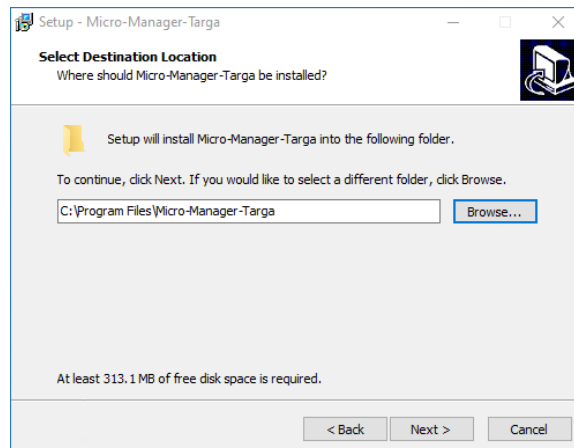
Setup - Micro-Manager-Targa

Select Destination Location
Where should Micro-Manager-Targa be installed?

Setup will install Micro-Manager-Targa into the following folder.

To continue, click Next. If you would like to select a different folder, click Browse.

C:\Program Files\Micro-Manager-Targa

Browse...

At least 313.1 MB of free disk space is required.

< Back

Next >

Cancel